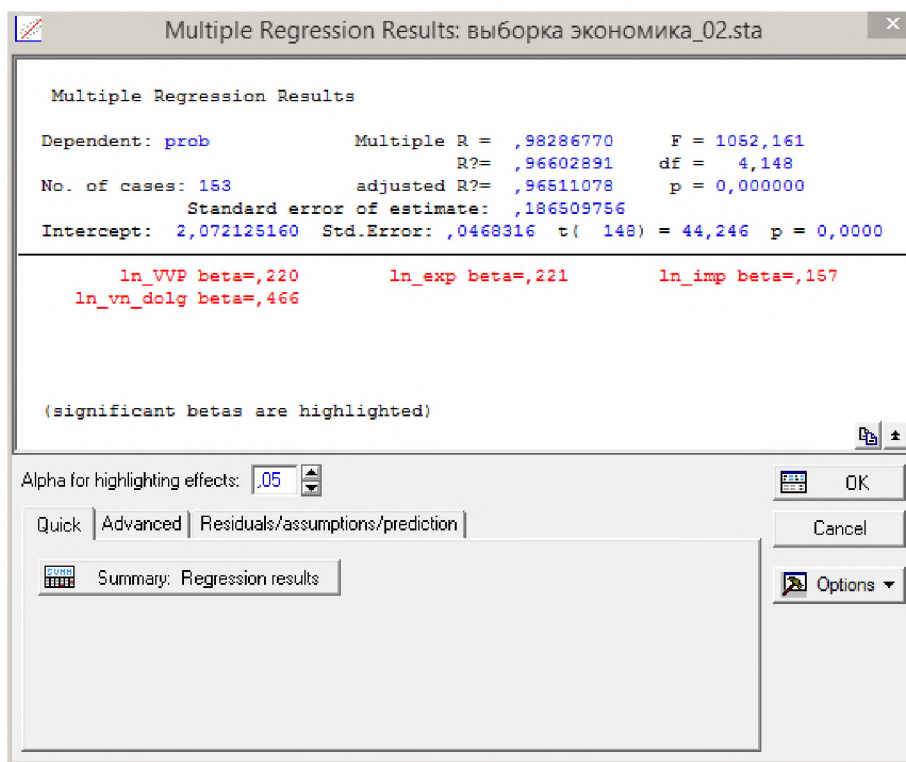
Multiple Regression Results: выборка экономика_02.sta

Multiple Regression Results

Dependent: prob Multiple R = ,98286770 F = 1052,161
R?= ,96602891 df = 4,148
No. of cases: 153 adjusted R?= ,96511078 p = 0,000000
Standard error of estimate: ,186509756
Intercept: 2,072125160 Std.Error: ,0468316 t( 148) = 44,246 p = 0,0000

ln_VVP beta=,220 ln_exp beta=,221 ln_imp beta=,157
ln_vn_dolg beta=,466

(significant betas are highlighted)

Alpha for highlighting effects: ,05

OK

Cancel

Options

Quick | Advanced | Residuals/assumptions/prediction

Summary: Regression results